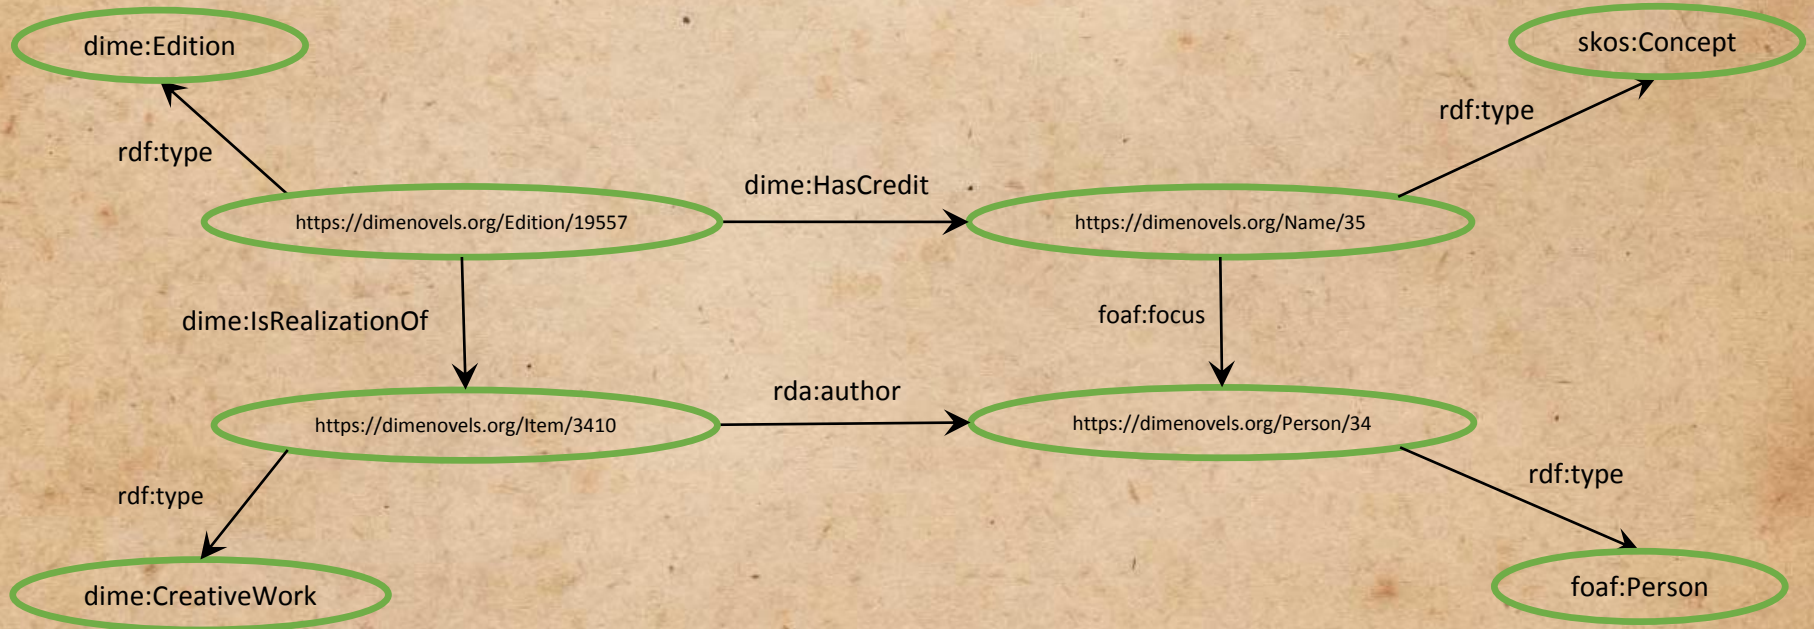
dime:Edition

skos:Concept

rdf:type

rdf:type

dime:HasCredit

https://dimenovels.org/Edition/19557

https://dimenovels.org/Name/35

dime:IsRealizationOf

foaf:focus

rda:author

https://dimenovels.org/Item/3410

https://dimenovels.org/Person/34

rdf:type

rdf:type

dime:CreativeWork

foaf:Person